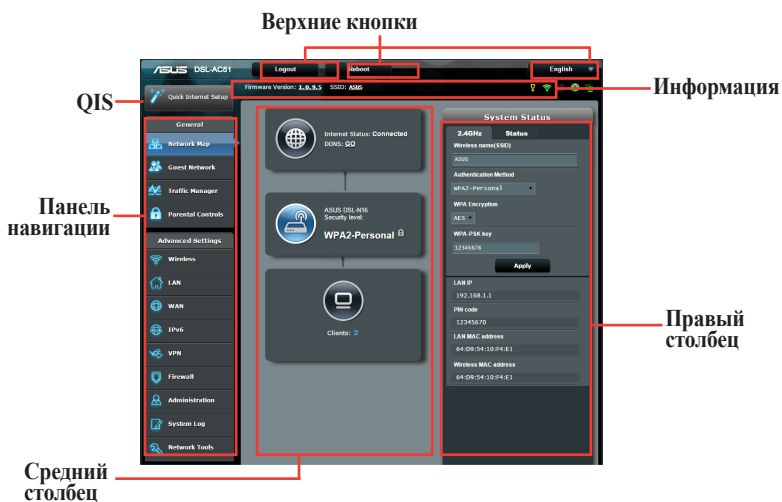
Верхние кнопки

/ISUS DSL-AC51

Logout

Reboot

English

QIS

Quick Internet Setup

Firmware Version: 1.0.9.5 SSID: ASUS

Информация

General

Network Map

Guest Network

Traffic Manager

Parental Controls

Панель навигации

Advanced Settings

Wireless

LAN

WAN

IPv6

VPN

Firewall

Administration

System Log

Network Tools

Internet Status: Connected
DDNS: GO

ASUS DSL-N16
Security level:
WPA2-Personal

Clients: 2

System Status

2.4GHz

Status

Wireless name(SSID)

ASUS

Authentication Method

WPA2-Personal

WPA Encryption

AES

WPA-PSK key

12345678

Apply

LAN IP

192.168.1.1

PIN code

12345670

LAN MAC address

64:D9:54:10:F4:E1

Wireless MAC address

64:D9:54:10:F4:E1

Правый столбец

Средний столбец